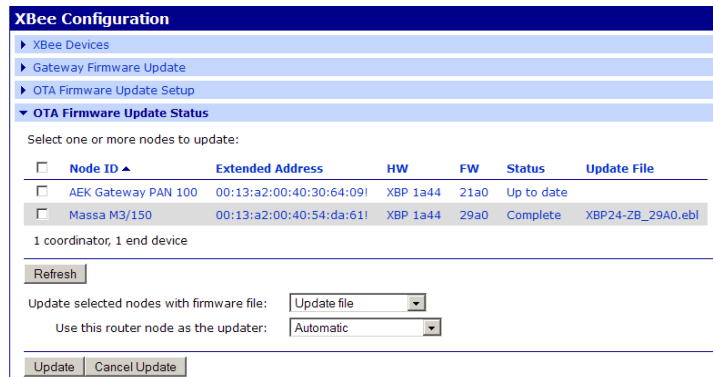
XBee Configuration

XBee Devices

Gateway Firmware Update

OTA Firmware Update Setup

OTA Firmware Update Status

Select one or more nodes to update:

| | Node ID ▲ | Extended Address | HW | FW | Status | Update File |
|---|---|---|---|---|---|---|
| ☐ | AEK Gateway PAN 100 | 00:13:a2:00:40:30:64:09! | XBP 1a44 | 21a0 | Up to date | |
| ☐ | Massa M3/150 | 00:13:a2:00:40:54:da:61! | XBP 1a44 | 29a0 | Complete | XBP24-ZB_29A0.ebl |

1 coordinator, 1 end device

Refresh

Update selected nodes with firmware file: Update file

Use this router node as the updater: Automatic

Update Cancel Update